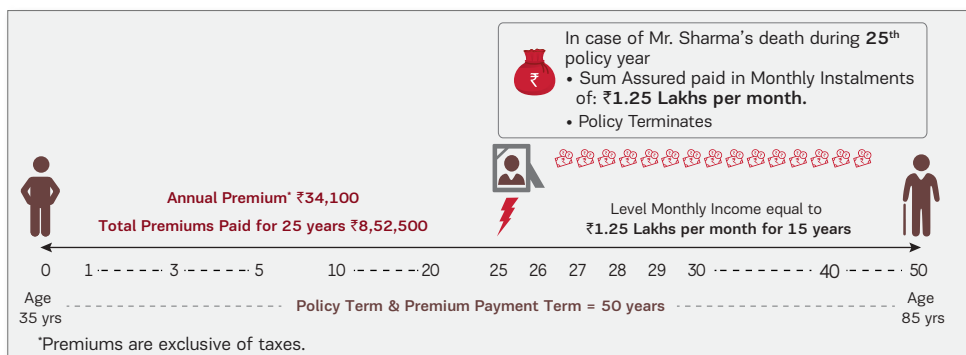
In case of Mr. Sharma's death during **25th** policy year
• Sum Assured paid in Monthly Instalments of: ₹**1.25 Lakhs per month.**
• Policy Terminates

Annual Premium* ₹34,100
Total Premiums Paid for 25 years ₹8,52,500

Level Monthly Income equal to
₹**1.25 Lakhs per month for 15 years**

0 1 3 5 10 20 25 26 27 28 29 30 40 50

Age 35 yrs

Policy Term & Premium Payment Term = 50 years

Age 85 yrs

*Premiums are exclusive of taxes.